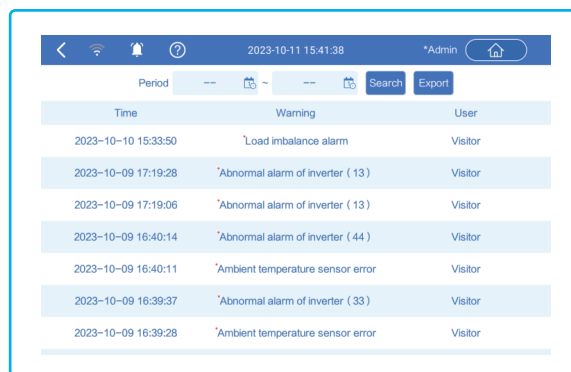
2023-10-11 15:41:38 *Admin

Period -- ~ -- Search Export

| Time | Warning | User |
|---|---|---|
| 2023-10-10 15:33:50 | *Load imbalance alarm | Visitor |
| 2023-10-09 17:19:28 | *Abnormal alarm of inverter（13） | Visitor |
| 2023-10-09 17:19:06 | *Abnormal alarm of inverter（13） | Visitor |
| 2023-10-09 16:40:14 | *Abnormal alarm of inverter（44） | Visitor |
| 2023-10-09 16:40:11 | *Ambient temperature sensor error | Visitor |
| 2023-10-09 16:39:37 | *Abnormal alarm of inverter（33） | Visitor |
| 2023-10-09 16:39:28 | *Ambient temperature sensor error | Visitor |